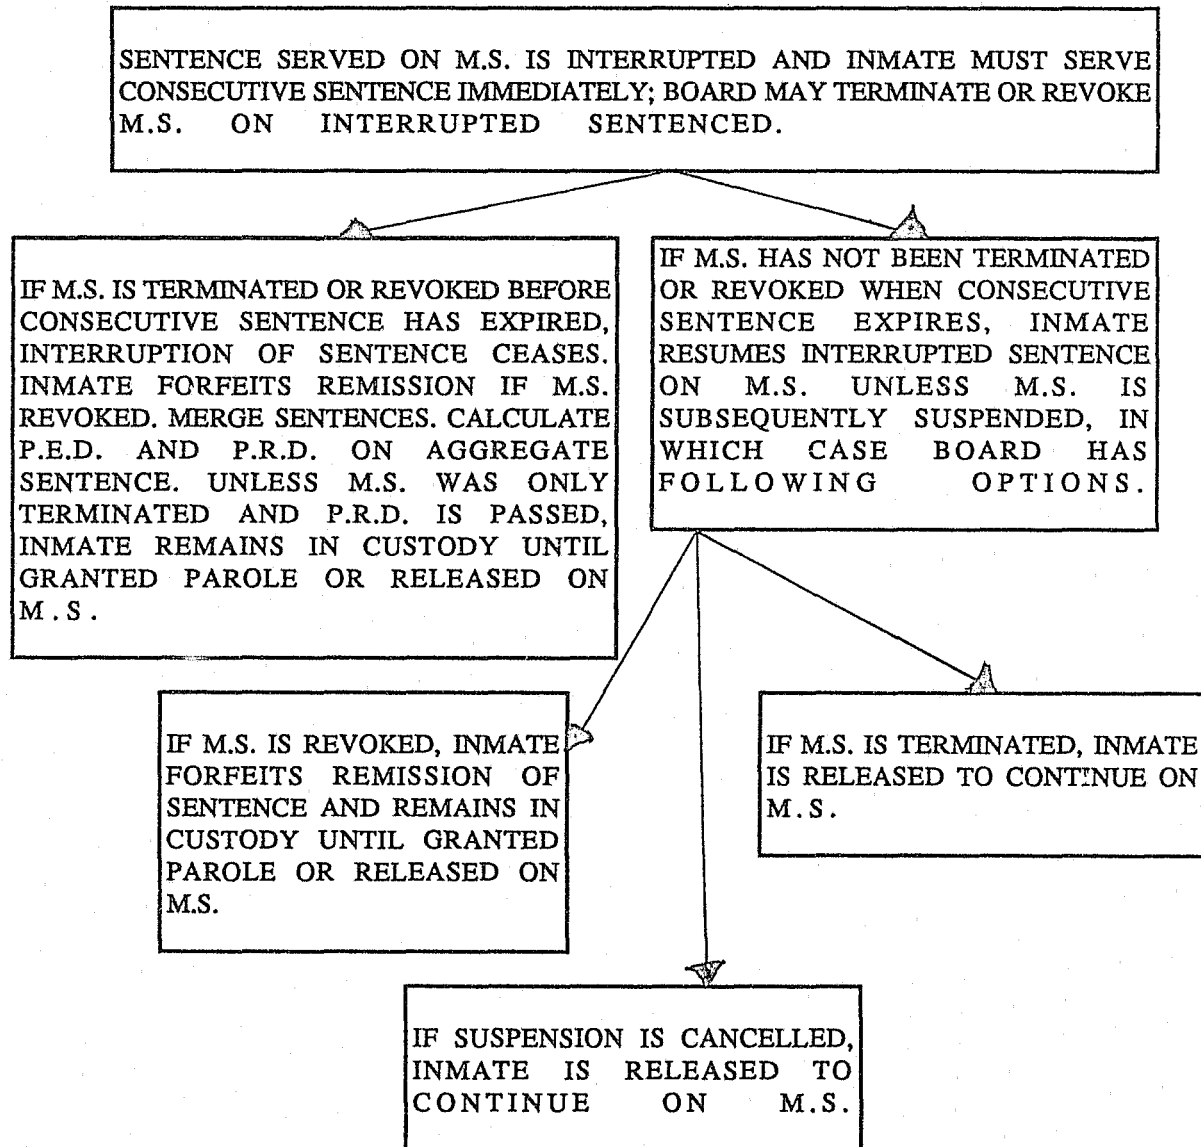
SENTENCE SERVED ON M.S. IS INTERRUPTED AND INMATE MUST SERVE CONSECUTIVE SENTENCE IMMEDIATELY; BOARD MAY TERMINATE OR REVOKE M.S. ON INTERRUPTED SENTENCED.

IF M.S. IS TERMINATED OR REVOKED BEFORE CONSECUTIVE SENTENCE HAS EXPIRED, INTERRUPTION OF SENTENCE CEASES. INMATE FORFEITS REMISSION IF M.S. REVOKED. MERGE SENTENCES. CALCULATE P.E.D. AND P.R.D. ON AGGREGATE SENTENCE. UNLESS M.S. WAS ONLY TERMINATED AND P.R.D. IS PASSED, INMATE REMAINS IN CUSTODY UNTIL GRANTED PAROLE OR RELEASED ON M.S.

IF M.S. HAS NOT BEEN TERMINATED OR REVOKED WHEN CONSECUTIVE SENTENCE EXPIRES, INMATE RESUMES INTERRUPTED SENTENCE ON M.S. UNLESS M.S. IS SUBSEQUENTLY SUSPENDED, IN WHICH CASE BOARD HAS FOLLOWING OPTIONS.

IF M.S. IS REVOKED, INMATE FORFEITS REMISSION OF SENTENCE AND REMAINS IN CUSTODY UNTIL GRANTED PAROLE OR RELEASED ON M.S.

IF M.S. IS TERMINATED, INMATE IS RELEASED TO CONTINUE ON M.S.

IF SUSPENSION IS CANCELLED, INMATE IS RELEASED TO CONTINUE ON M.S.